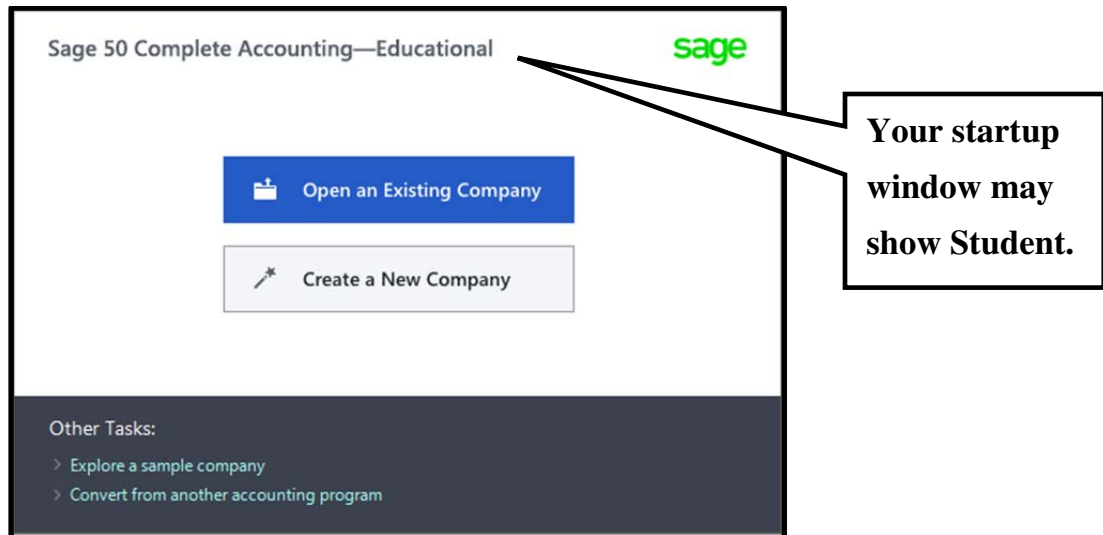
Sage 50 Complete Accounting—Educational

sage

Your startup window may show Student.

Open an Existing Company

Create a New Company

Other Tasks:

> Explore a sample company

> Convert from another accounting program